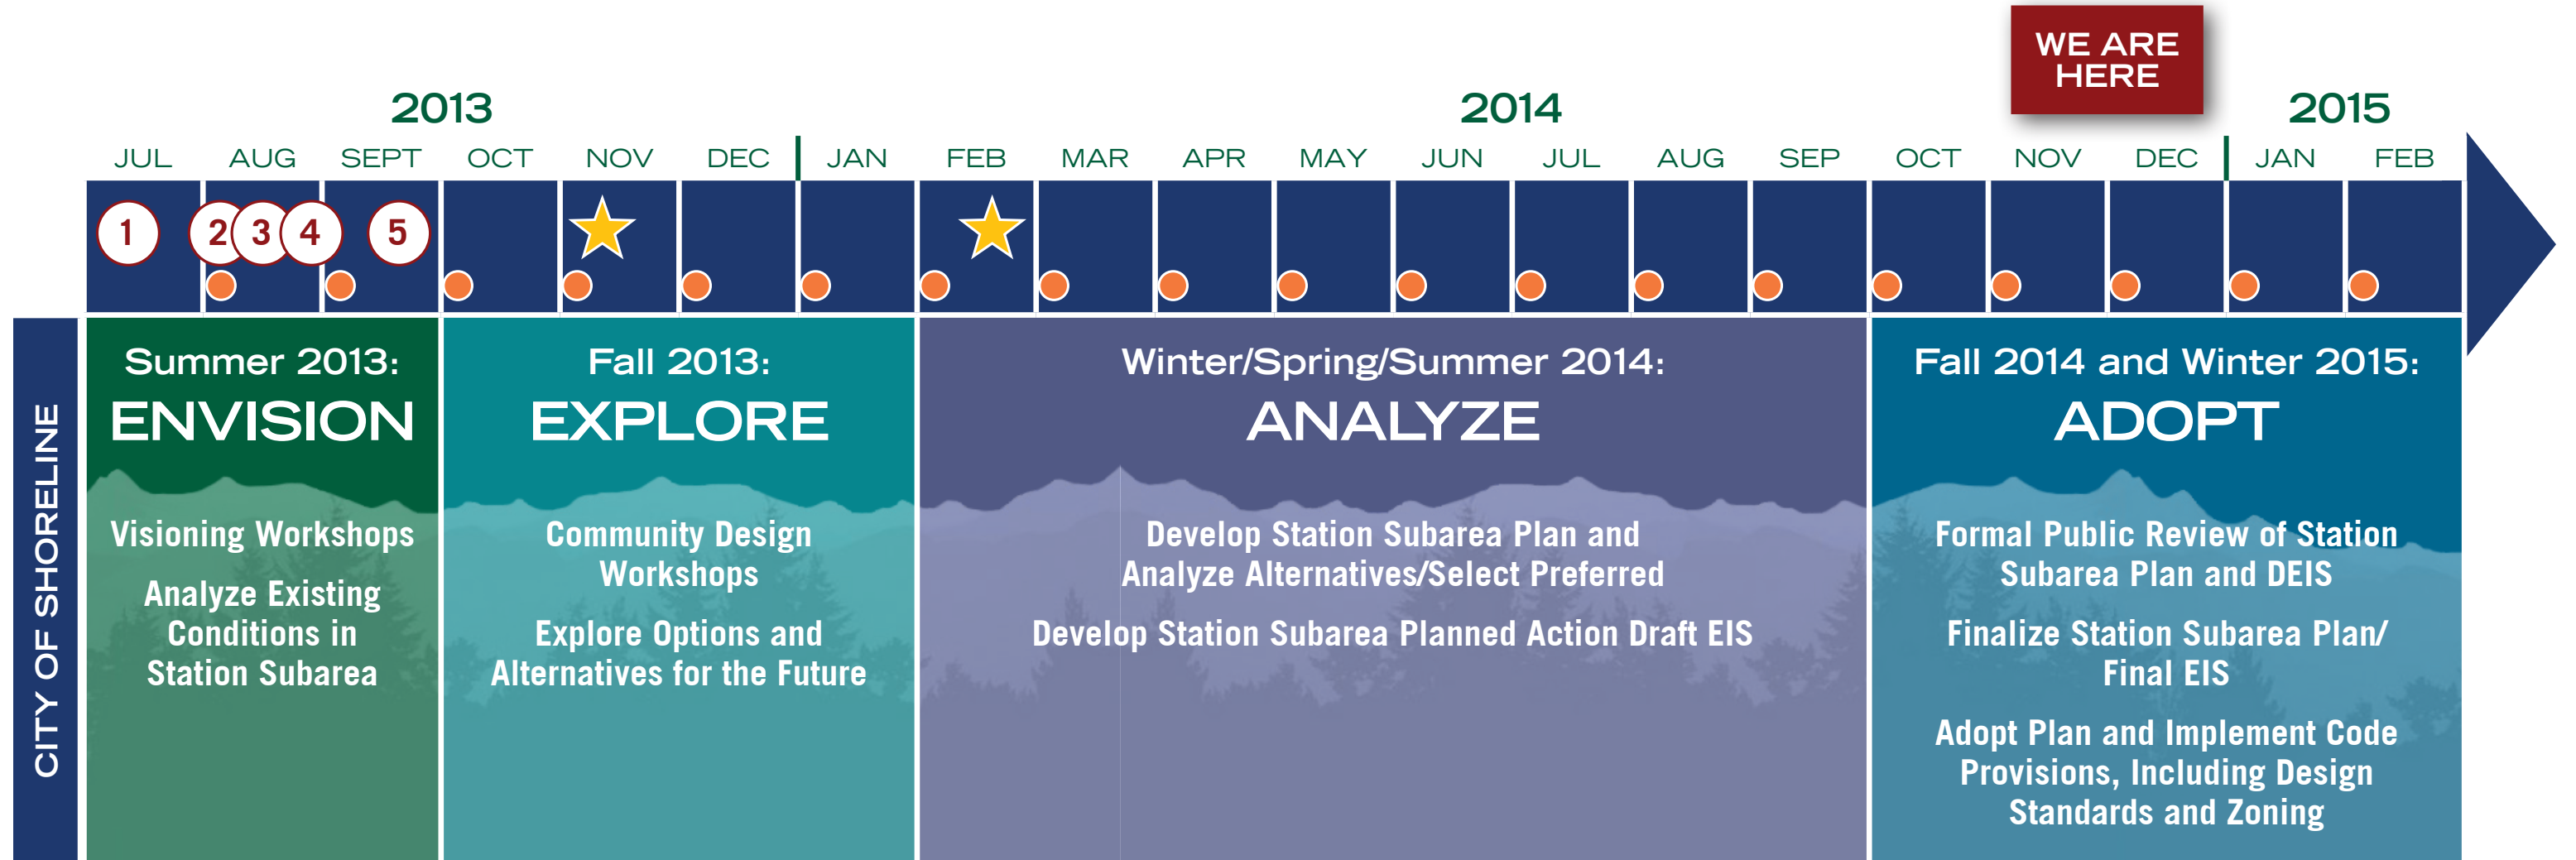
WE ARE HERE

2013

2014

2015

JUL AUG SEPT OCT NOV DEC JAN FEB MAR APR MAY JUN JUL AUG SEP OCT NOV DEC JAN FEB

1 2 3 4 5

CITY OF SHORELINE

Summer 2013:
ENVISION

Visioning Workshops

Analyze Existing Conditions in Station Subarea

Fall 2013:
EXPLORE

Community Design Workshops

Explore Options and Alternatives for the Future

Winter/Spring/Summer 2014:
ANALYZE

Develop Station Subarea Plan and Analyze Alternatives/Select Preferred

Develop Station Subarea Planned Action Draft EIS

Fall 2014 and Winter 2015:
ADOPT

Formal Public Review of Station Subarea Plan and DEIS

Finalize Station Subarea Plan/ Final EIS

Adopt Plan and Implement Code Provisions, Including Design Standards and Zoning